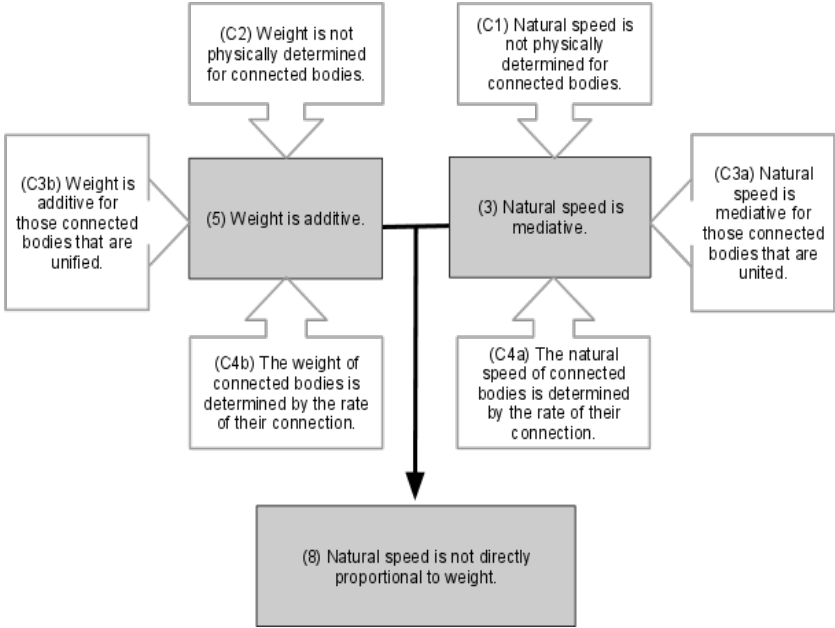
(C2) Weight is not physically determined for connected bodies.

(C1) Natural speed is not physically determined for connected bodies.

(C3b) Weight is additive for those connected bodies that are unified.

(5) Weight is additive.

(3) Natural speed is mediative.

(C3a) Natural speed is mediative for those connected bodies that are united.

(C4b) The weight of connected bodies is determined by the rate of their connection.

(C4a) The natural speed of connected bodies is determined by the rate of their connection.

(8) Natural speed is not directly proportional to weight.